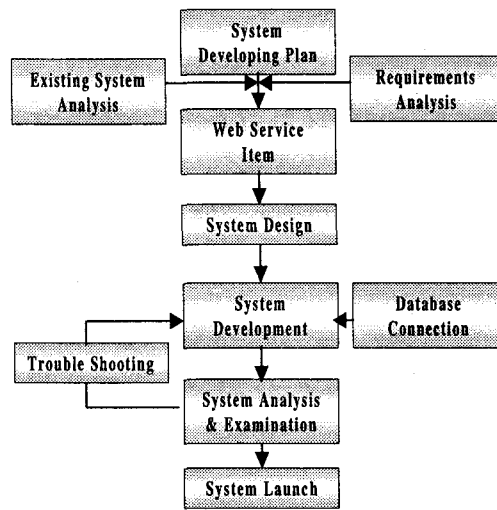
System Developing Plan

Existing System Analysis

Requirements Analysis

Web Service Item

System Design

System Development

Database Connection

Trouble Shooting

System Analysis & Examination

System Launch